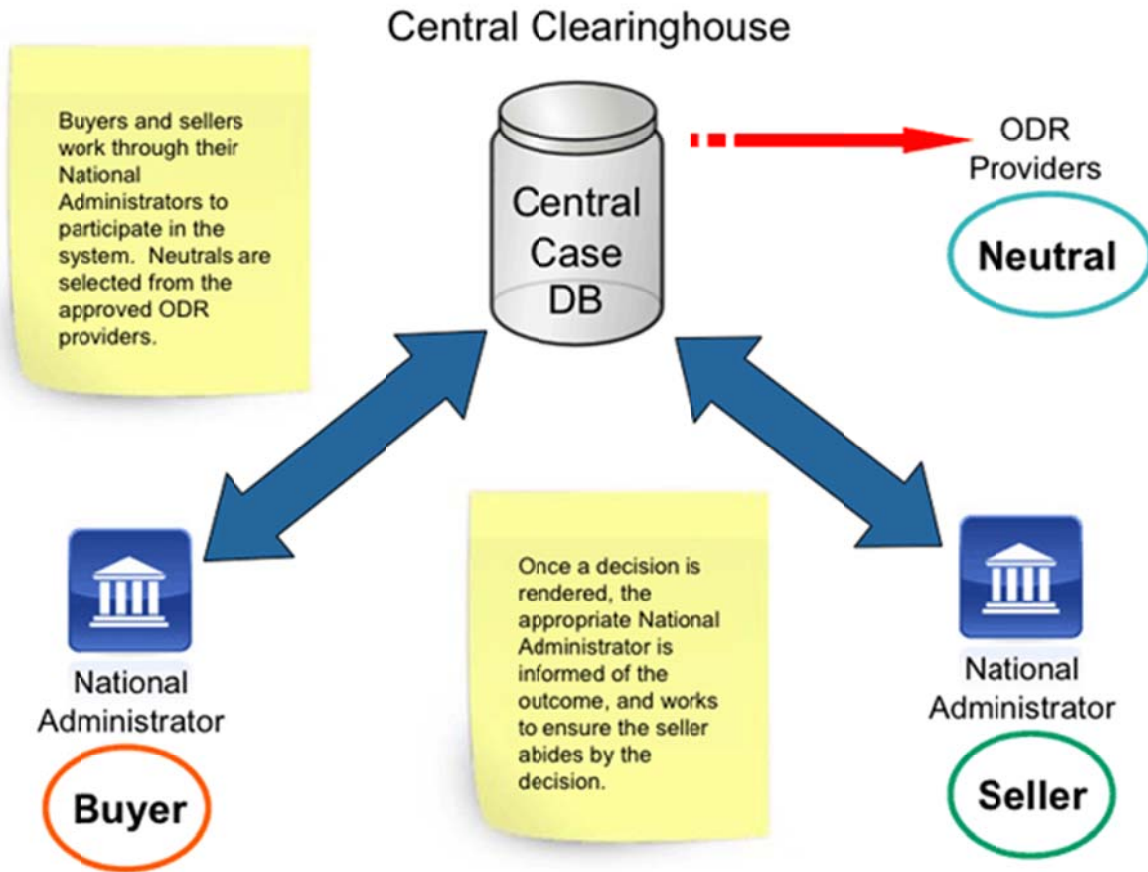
Central Clearinghouse

Buyers and sellers work through their National Administrators to participate in the system. Neutrals are selected from the approved ODR providers.

Central Case DB

ODR Providers

Neutral

National Administrator

Buyer

Once a decision is rendered, the appropriate National Administrator is informed of the outcome, and works to ensure the seller abides by the decision.

National Administrator

Seller